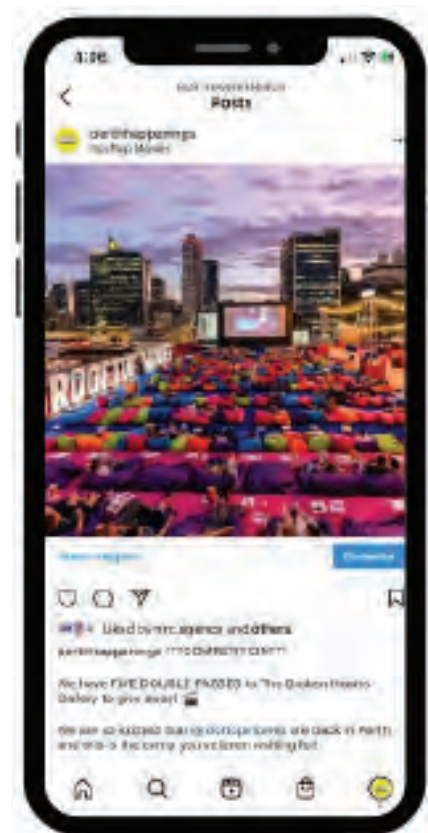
4:06

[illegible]
Posts

perthhappenings
Top Pop Movies

ROOFTOP

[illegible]

Liked by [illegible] and others

perthhappenings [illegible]

We have FIVE DOUBLE PASSES to The Broken Hearts Gallery to give away!

We are so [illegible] are back in Perth and this is the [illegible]